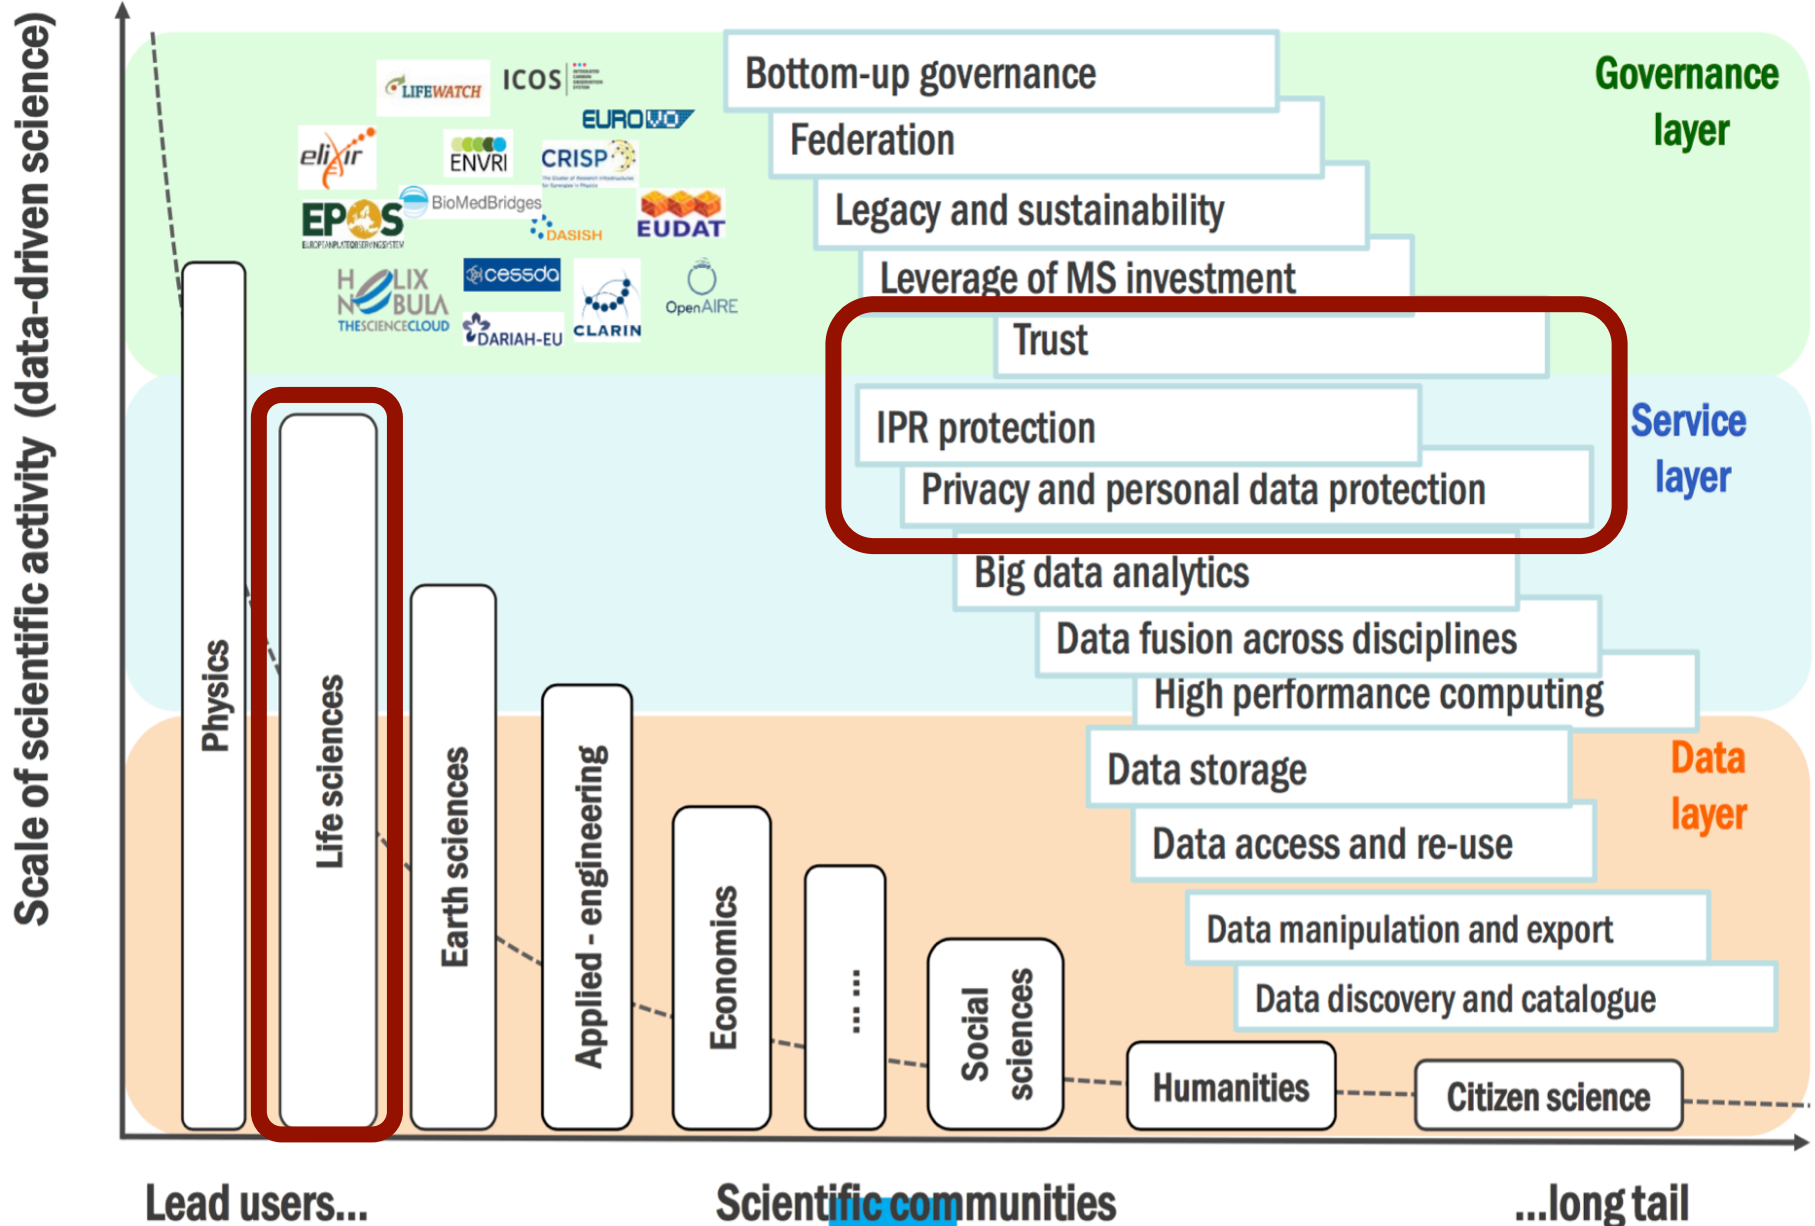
Scale of scientific activity (data-driven science)

LIFEWATCH ICOS EUROVO elixir ENVRI CRISP EPOS BioMedBridges DASISH EUDAT HELIX NEBULA THESCIENCECLOUD cessda DARIAH-EU CLARIN OpenAIRE

Bottom-up governance
Federation
Legacy and sustainability
Leverage of MS investment
Trust

Governance layer

IPR protection
Privacy and personal data protection
Big data analytics
Data fusion across disciplines
High performance computing

Service layer

Data storage
Data access and re-use
Data manipulation and export
Data discovery and catalogue

Data layer

Physics
Life sciences
Earth sciences
Applied - engineering
Economics
... ...
Social sciences
Humanities
Citizen science

Lead users...
Scientific communities
...long tail